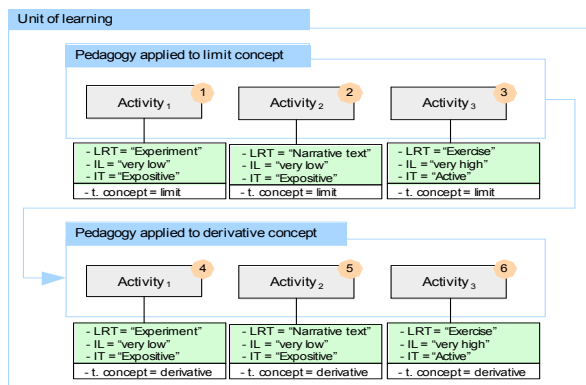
Unit of learning

Pedagogy applied to limit concept

Activity $_1$ 1

Activity $_2$ 2

Activity $_3$ 3

- LRT = "Experiment"
- IL = "very low"
- IT = "Expositive"
- t. concept = limit

- LRT = "Narrative text"
- IL = "very low"
- IT = "Expositive"
- t. concept = limit

- LRT = "Exercise"
- IL = "very high"
- IT = "Active"
- t. concept = limit

Pedagogy applied to derivative concept

Activity $_1$ 4

Activity $_2$ 5

Activity $_3$ 6

- LRT = "Experiment"
- IL = "very low"
- IT = "Expositive"
- t. concept = derivative

- LRT = "Narrative text"
- IL = "very low"
- IT = "Expositive"
- t. concept = derivative

- LRT = "Exercise"
- IL = "very high"
- IT = "Active"
- t. concept = derivative